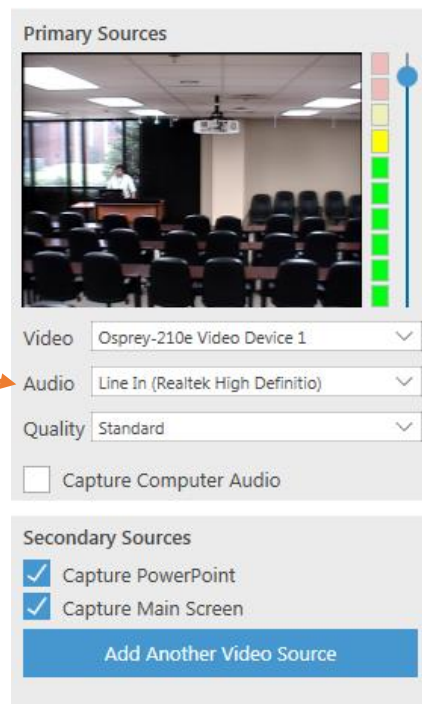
Primary Sources

Video Osprey-210e Video Device 1

Audio Line In (Realtek High Definitio)

Quality Standard

Capture Computer Audio

Secondary Sources

Capture PowerPoint

Capture Main Screen

Add Another Video Source